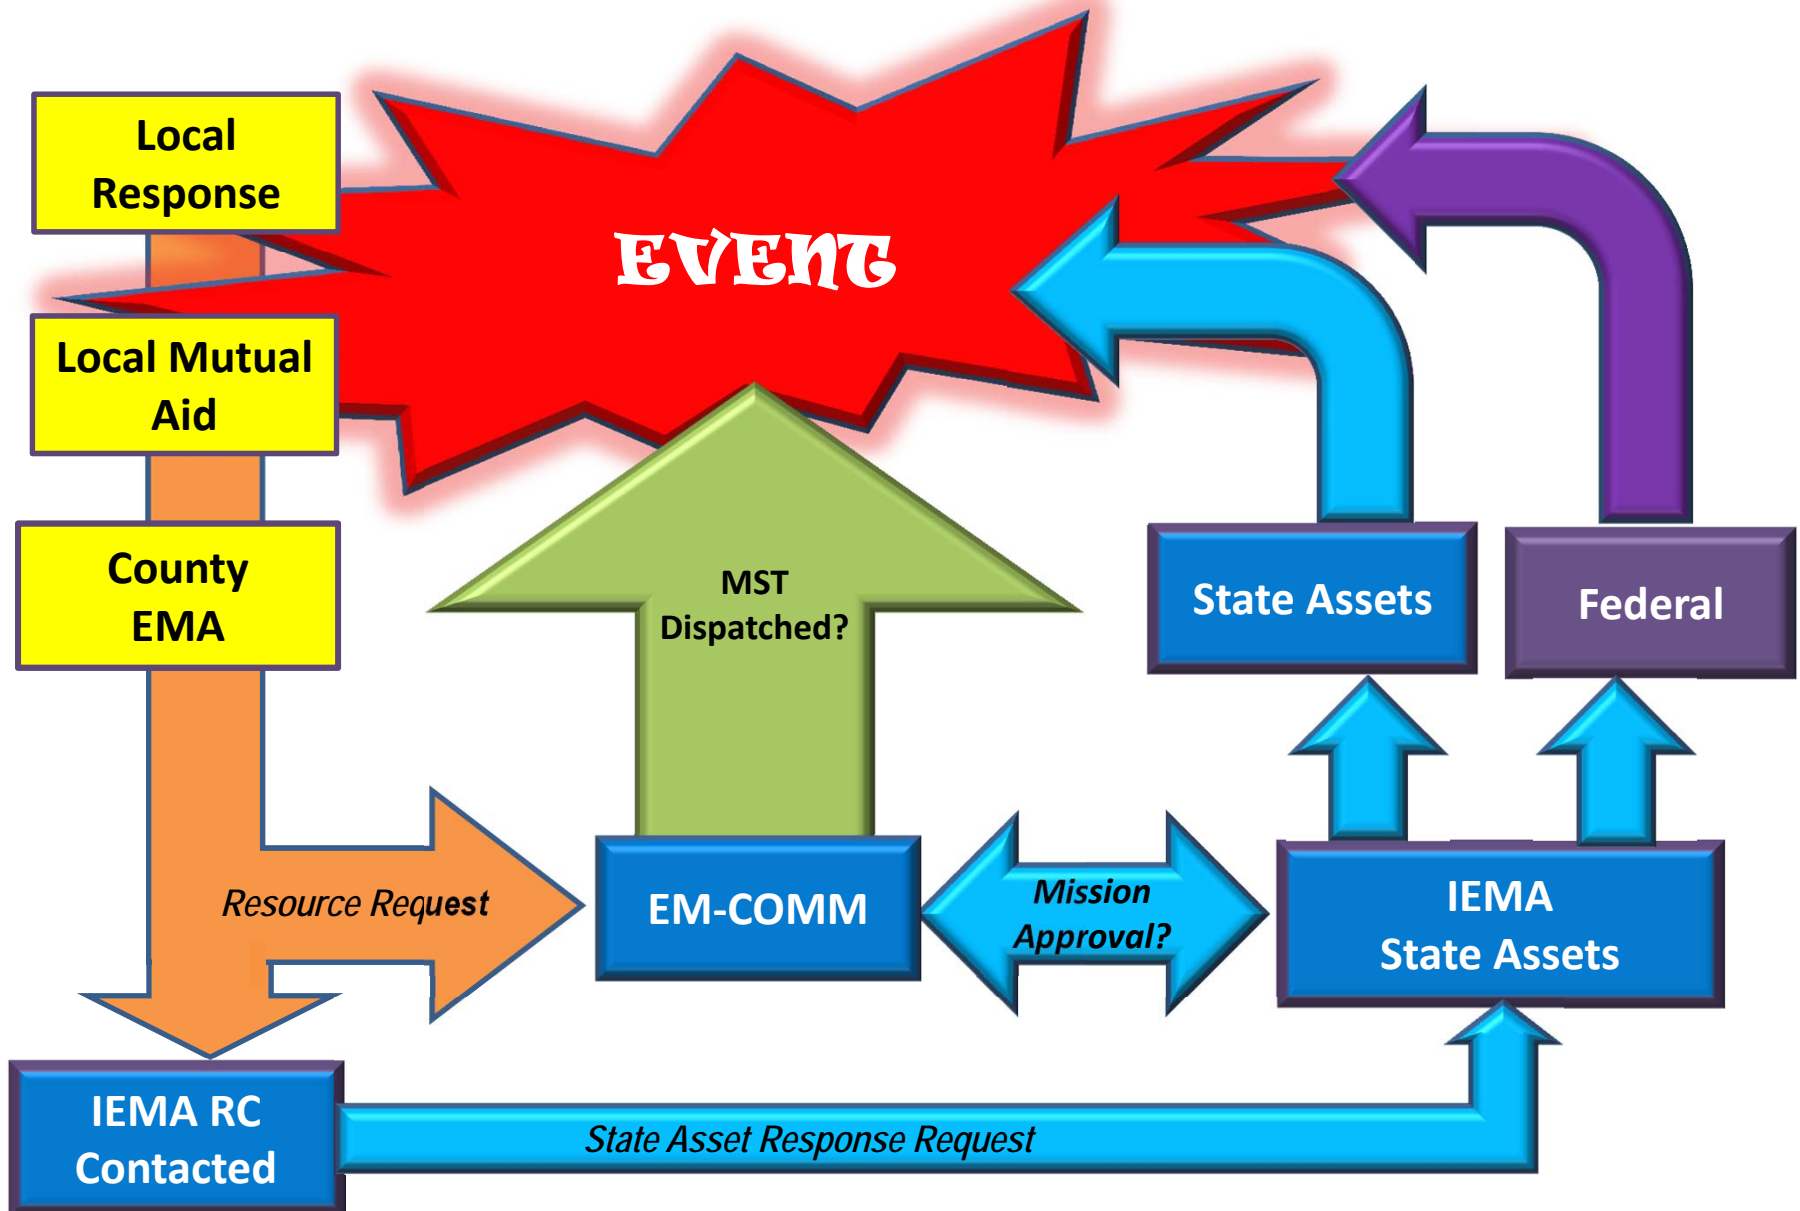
Local Response

EVENT

Local Mutual Aid

County EMA

MST Dispatched?

State Assets

Federal

Resource Request

EM-COMM

Mission Approval?

IEMA State Assets

IEMA RC Contacted

State Asset Response Request